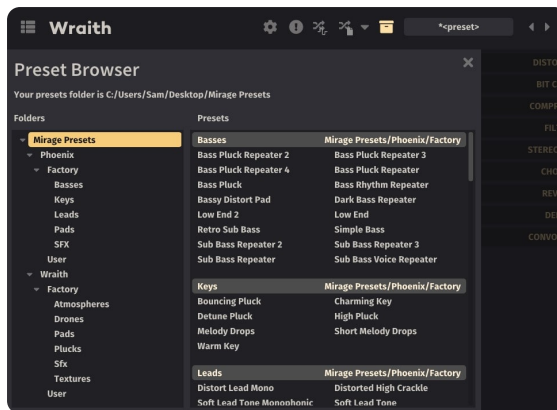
Wraith

*<preset>

Preset Browser

Your presets folder is C:/Users/Sam/Desktop/Mirage Presets

Folders

Mirage Presets
Phoenix
Factory
Basses
Keys
Leads
Pads
SFX
User
Wraith
Factory
Atmospheres
Drones
Pads
Plucks
Sfx
Textures
User

Presets

| Basses | Mirage Presets/Phoenix/Factory |
|---|---|
| Bass Pluck Repeater 2 | Bass Pluck Repeater 3 |
| Bass Pluck Repeater 4 | Bass Pluck Repeater |
| Bass Pluck | Bass Rhythm Repeater |
| Bassy Distort Pad | Dark Bass Repeater |
| Low End 2 | Low End |
| Retro Sub Bass | Simple Bass |
| Sub Bass Repeater 2 | Sub Bass Repeater 3 |
| Sub Bass Repeater | Sub Bass Voice Repeater |

| Keys | Mirage Presets/Phoenix/Factory |
|---|---|
| Bouncing Pluck | Charming Key |
| Detune Pluck | High Pluck |
| Melody Drops | Short Melody Drops |
| Warm Key | |

| Leads | Mirage Presets/Phoenix/Factory |
|---|---|
| Distort Lead Mono | Distorted High Crackle |
| Soft Lead Tone Monophonic | Soft Lead Tone |

DISTO
BIT C
COMPR
FIL
STEREO
CHO
REV
DE
CONVO